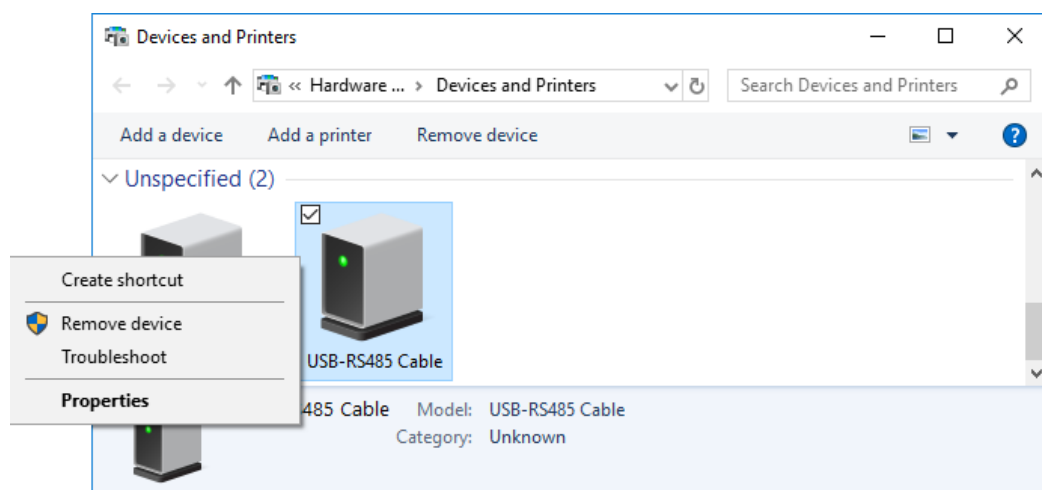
Devices and Printers

« Hardware ... › Devices and Printers

Search Devices and Printers

Add a device Add a printer Remove device

Unspecified (2)

Create shortcut

Remove device

Troubleshoot

Properties

USB-RS485 Cable

485 Cable Model: USB-RS485 Cable

Category: Unknown